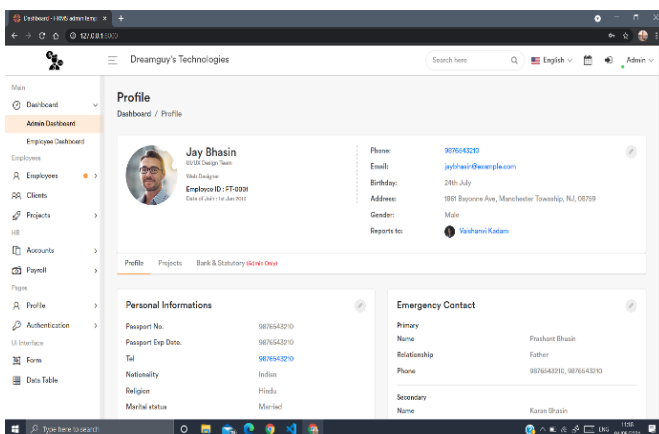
Dashboard - HRMS admin temp ×  +

127.0.0.1:8000

Dreamguy's Technologies

Search here

English

Admin

Main

Dashboard

Admin Dashboard

Employee Dashboard

Employees

Employees

Clients

Projects

HR

Accounts

Payroll

Pages

Profile

Authentication

UI Interface

Form

Data Table

Profile

Dashboard / Profile

Jay Bhasin

UI/UX Design Team

Web Designer

Employee ID : FT-0001

Date of Join : 1st Jan 2013

Phone: 9876543210

Email: jaybhasin@example.com

Birthday: 24th July

Address: 1861 Bayonne Ave, Manchester Township, NJ, 08759

Gender: Male

Reports to: Vaishanvi Kadam

Profile   Projects   Bank & Statutory (Admin Only)

Personal Informations

| | |
|---|---|
| Passport No. | 9876543210 |
| Passport Exp Date. | 9876543210 |
| Tel | 9876543210 |
| Nationality | Indian |
| Religion | Hindu |
| Marital status | Married |

Emergency Contact

Primary

| | |
|---|---|
| Name | Prashant Bhasin |
| Relationship | Father |
| Phone | 9876543210, 9876543210 |

Secondary

| | |
|---|---|
| Name | Karan Bhasin |

Type here to search

ENG